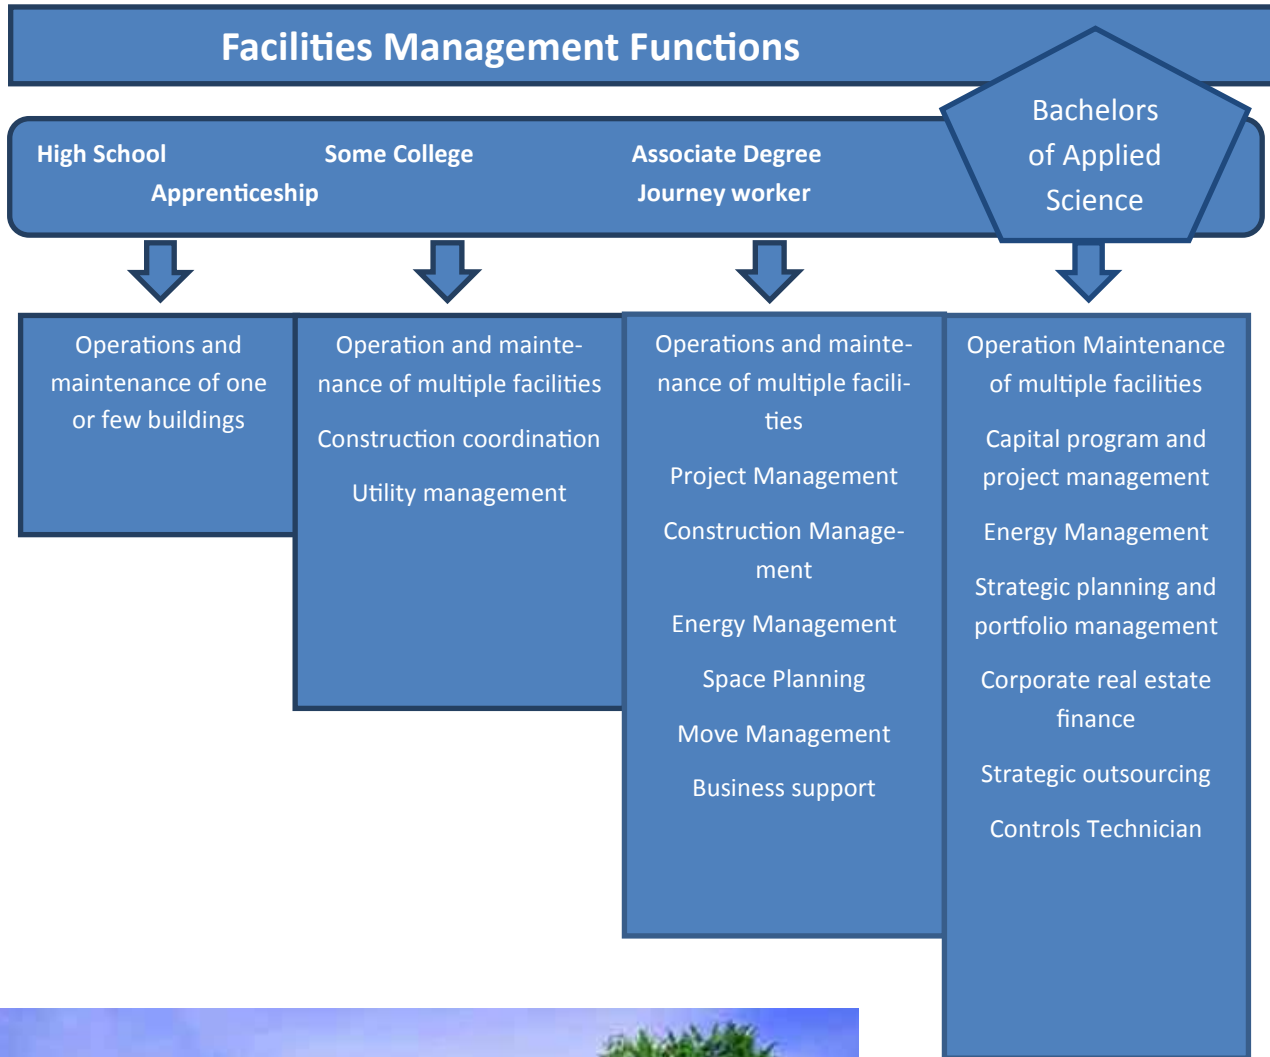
Facilities Management Functions

High School

Apprenticeship

Some College

Associate Degree

Journey worker

Bachelors of Applied Science

Operations and maintenance of one or few buildings

Operation and maintenance of multiple facilities

Construction coordination

Utility management

Operations and maintenance of multiple facilities

Project Management

Construction Management

Energy Management

Space Planning

Move Management

Business support

Operation Maintenance of multiple facilities

Capital program and project management

Energy Management

Strategic planning and portfolio management

Corporate real estate finance

Strategic outsourcing

Controls Technician